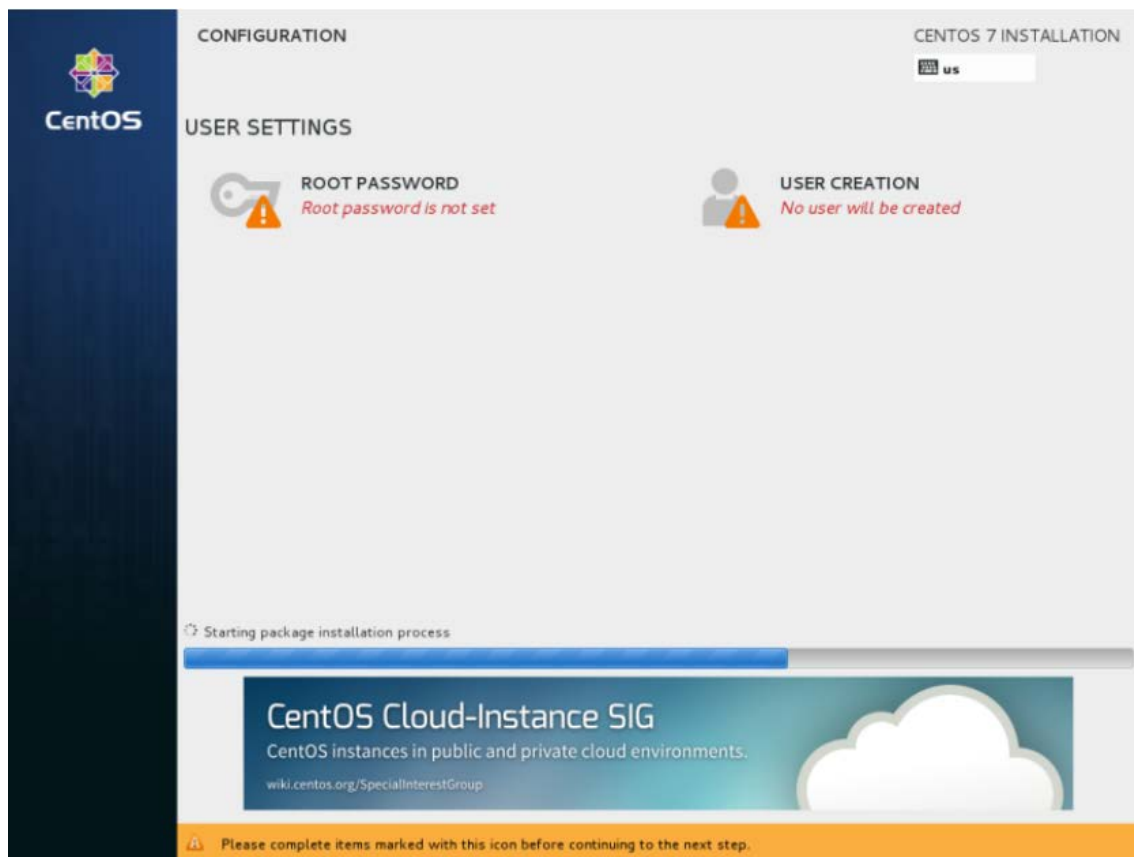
CentOS

CONFIGURATION

CENTOS 7 INSTALLATION

us

USER SETTINGS

ROOT PASSWORD
Root password is not set

USER CREATION
No user will be created

Starting package installation process

CentOS Cloud-Instance SIG
CentOS instances in public and private cloud environments.
wiki.centos.org/SpecialInterestGroup

Please complete items marked with this icon before continuing to the next step.